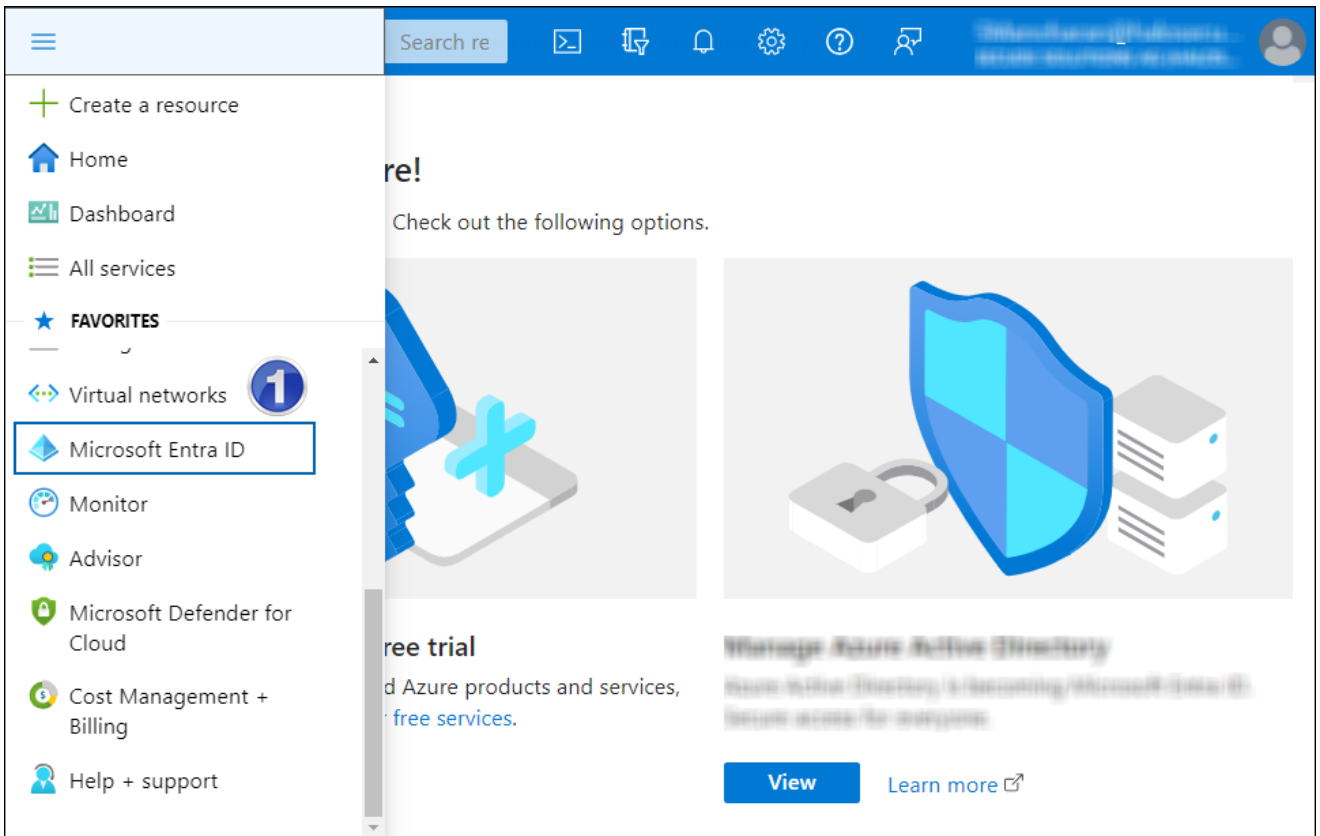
Search re

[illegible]

Create a resource

Home

Dashboard

All services

FAVORITES

Virtual networks

1

Microsoft Entra ID

Monitor

Advisor

Microsoft Defender for Cloud

Cost Management + Billing

Help + support

re!

Check out the following options.

ree trial

d Azure products and services, free services.

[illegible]

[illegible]

View

Learn more